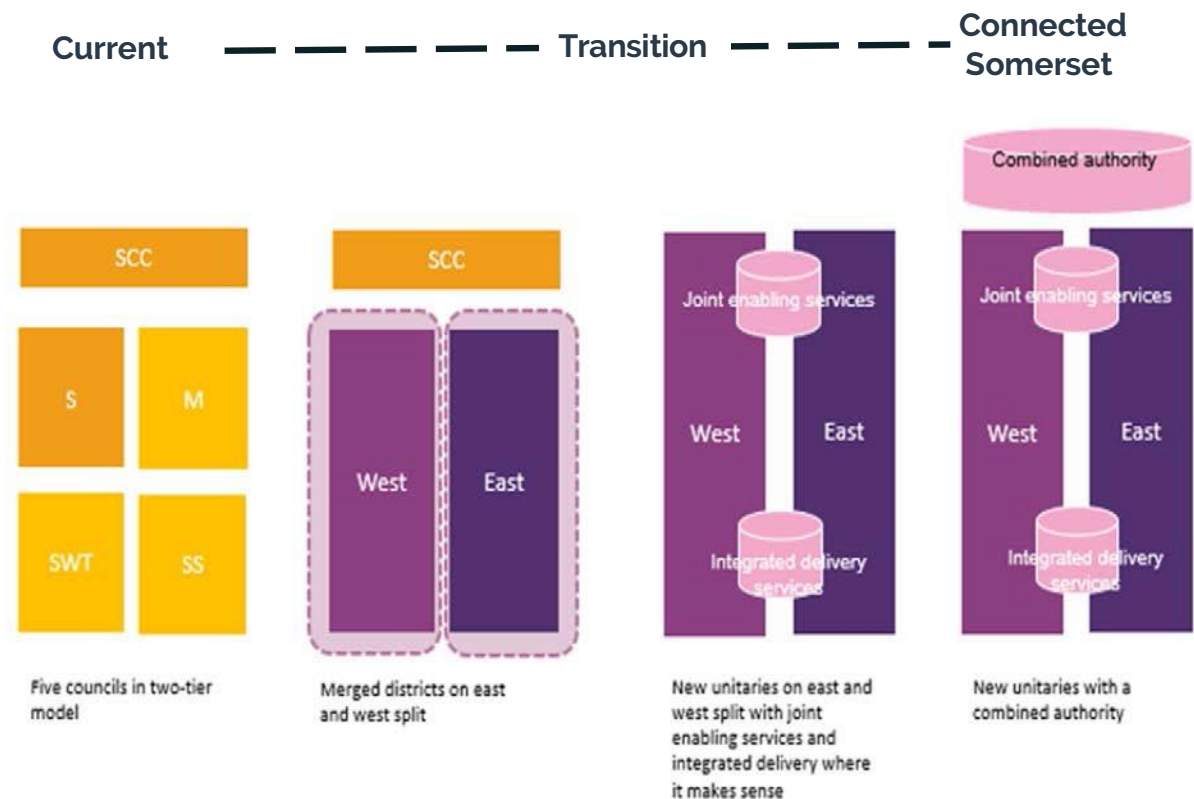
Current Transition Connected Somerset

SCC

S

M

SWT

SS

Five councils in two-tier model

SCC

West

East

Merged districts on east and west split

Joint enabling services

West

East

Integrated delivery services

New unitaries on east and west split with joint enabling services and integrated delivery where it makes sense

Combined authority

Joint enabling services

West

East

Integrated delivery services

New unitaries with a combined authority